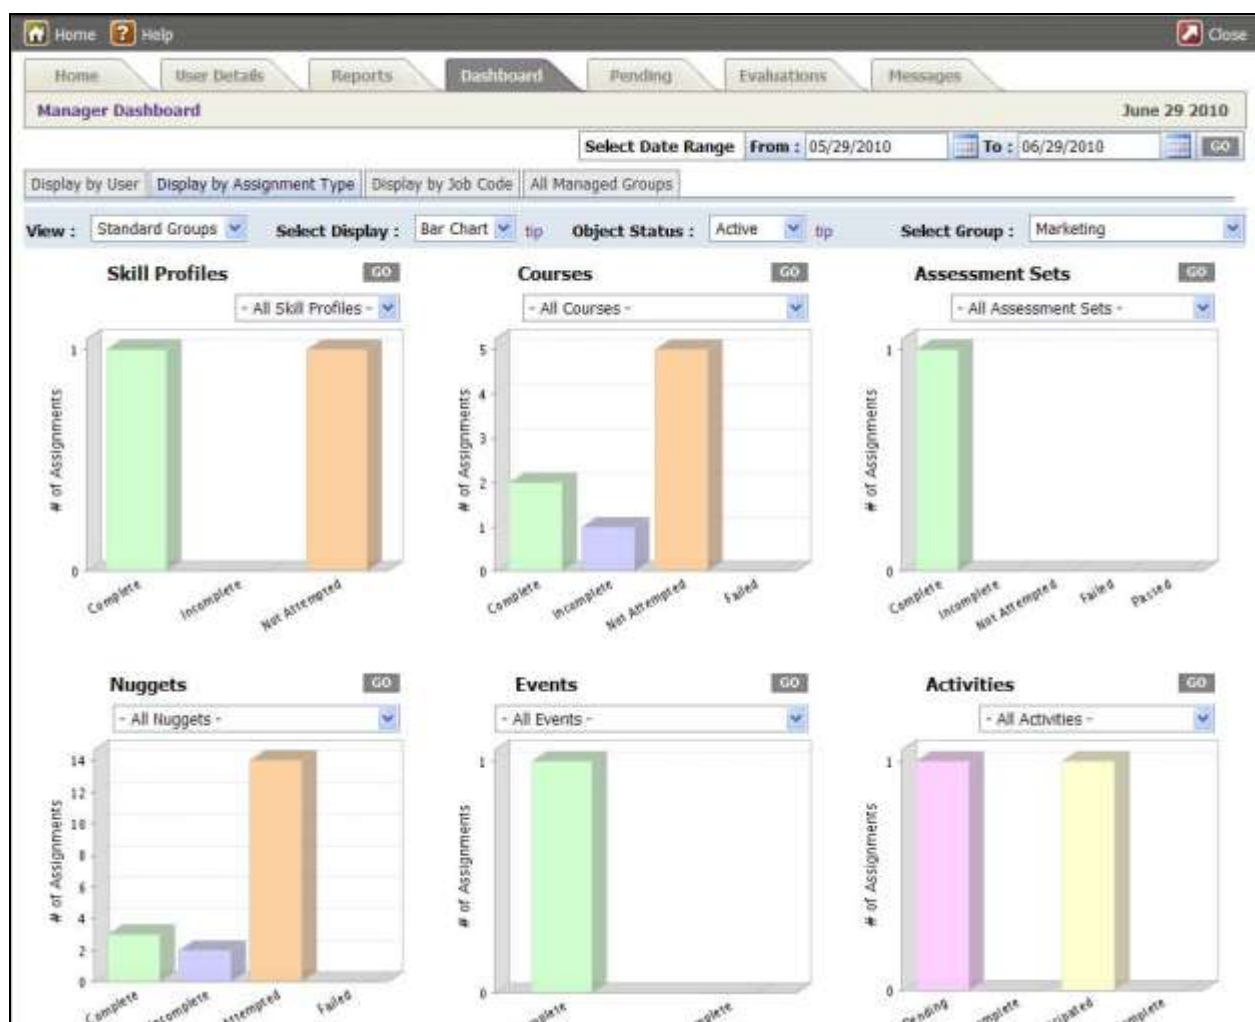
Home Help Close

Home User Details Reports Dashboard Pending Evaluations Messages

Manager Dashboard June 29 2010

Select Date Range From : 05/29/2010 To : 06/29/2010 GO

Display by User Display by Assignment Type Display by Job Code All Managed Groups

View : Standard Groups Select Display : Bar Chart tip Object Status : Active tip Select Group : Marketing

Skill Profiles GO
- All Skill Profiles -
# of Assignments
1
0
Complete Incomplete Not Attempted

Courses GO
- All Courses -
# of Assignments
5 4 3 2 1 0
Complete Incomplete Not Attempted Failed

Assessment Sets GO
- All Assessment Sets -
# of Assignments
1
0
Complete Incomplete Not Attempted Failed Passed

Nuggets GO
- All Nuggets -
# of Assignments
14 12 10 8 6 4 2 0
Complete Incomplete Attempted Failed

Events GO
- All Events -
# of Assignments
1
0
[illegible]plete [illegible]plete

Activities GO
- All Activities -
# of Assignments
1
0
Pending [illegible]mplete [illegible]ipated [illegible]mplete